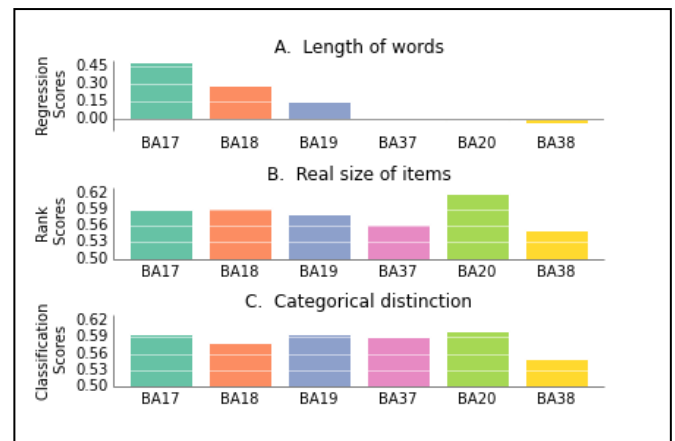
A. Length of words

Regression Scores

0.45
0.30
0.15
0.00

BA17 BA18 BA19 BA37 BA20 BA38

B. Real size of items

Rank Scores

0.62
0.59
0.56
0.53
0.50

BA17 BA18 BA19 BA37 BA20 BA38

C. Categorical distinction

Classification Scores

0.62
0.59
0.56
0.53
0.50

BA17 BA18 BA19 BA37 BA20 BA38